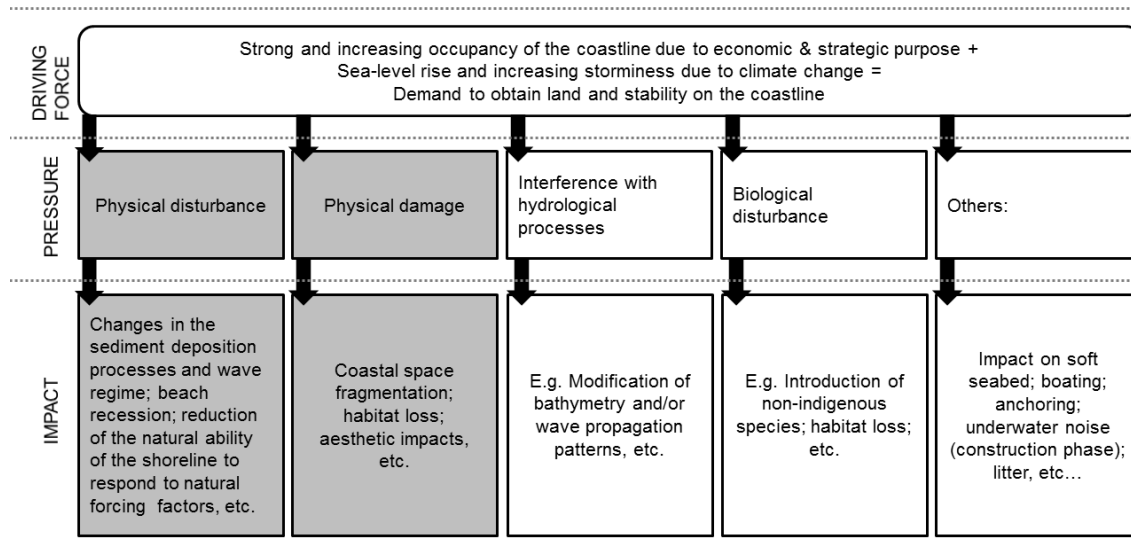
DRIVING FORCE

Strong and increasing occupancy of the coastline due to economic & strategic purpose + Sea-level rise and increasing storminess due to climate change = Demand to obtain land and stability on the coastline

PRESSURE

Physical disturbance

Physical damage

Interference with hydrological processes

Biological disturbance

Others:

IMPACT

Changes in the sediment deposition processes and wave regime; beach recession; reduction of the natural ability of the shoreline to respond to natural forcing factors, etc.

Coastal space fragmentation; habitat loss; aesthetic impacts, etc.

E.g. Modification of bathymetry and/or wave propagation patterns, etc.

E.g. Introduction of non-indigenous species; habitat loss; etc.

Impact on soft seabed; boating; anchoring; underwater noise (construction phase); litter, etc…